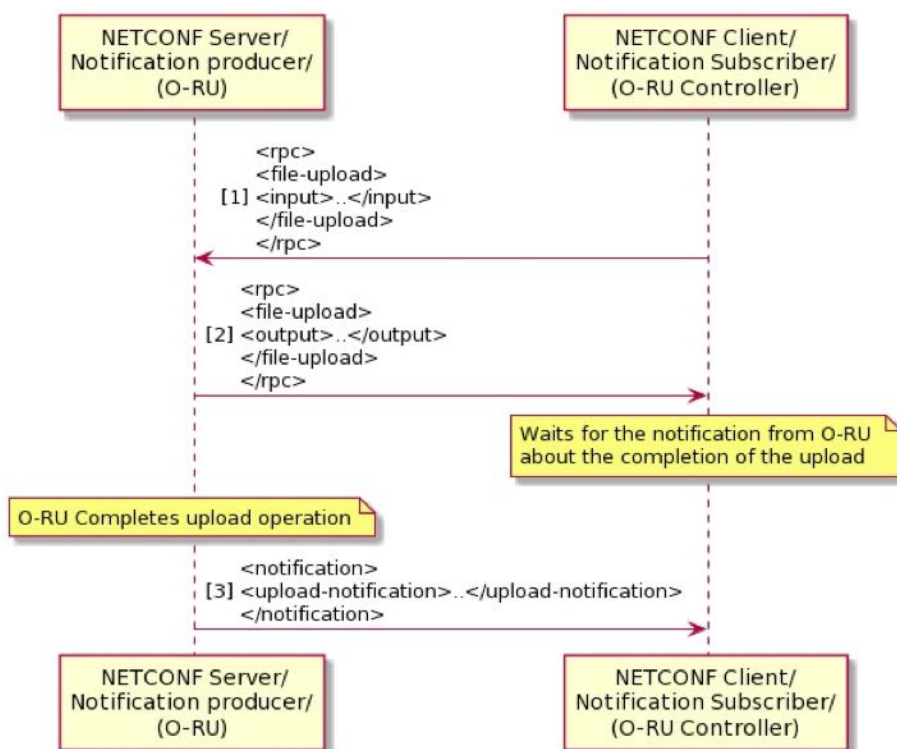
NETCONF Server/
Notification producer/
(O-RU)

NETCONF Client/
Notification Subscriber/
(O-RU Controller)

<rpc>
<file-upload>
[1] <input>..</input>
</file-upload>
</rpc>

<rpc>
<file-upload>
[2] <output>..</output>
</file-upload>
</rpc>

Waits for the notification from O-RU about the completion of the upload

O-RU Completes upload operation

<notification>
[3] <upload-notification>..</upload-notification>
</notification>

NETCONF Server/
Notification producer/
(O-RU)

NETCONF Client/
Notification Subscriber/
(O-RU Controller)